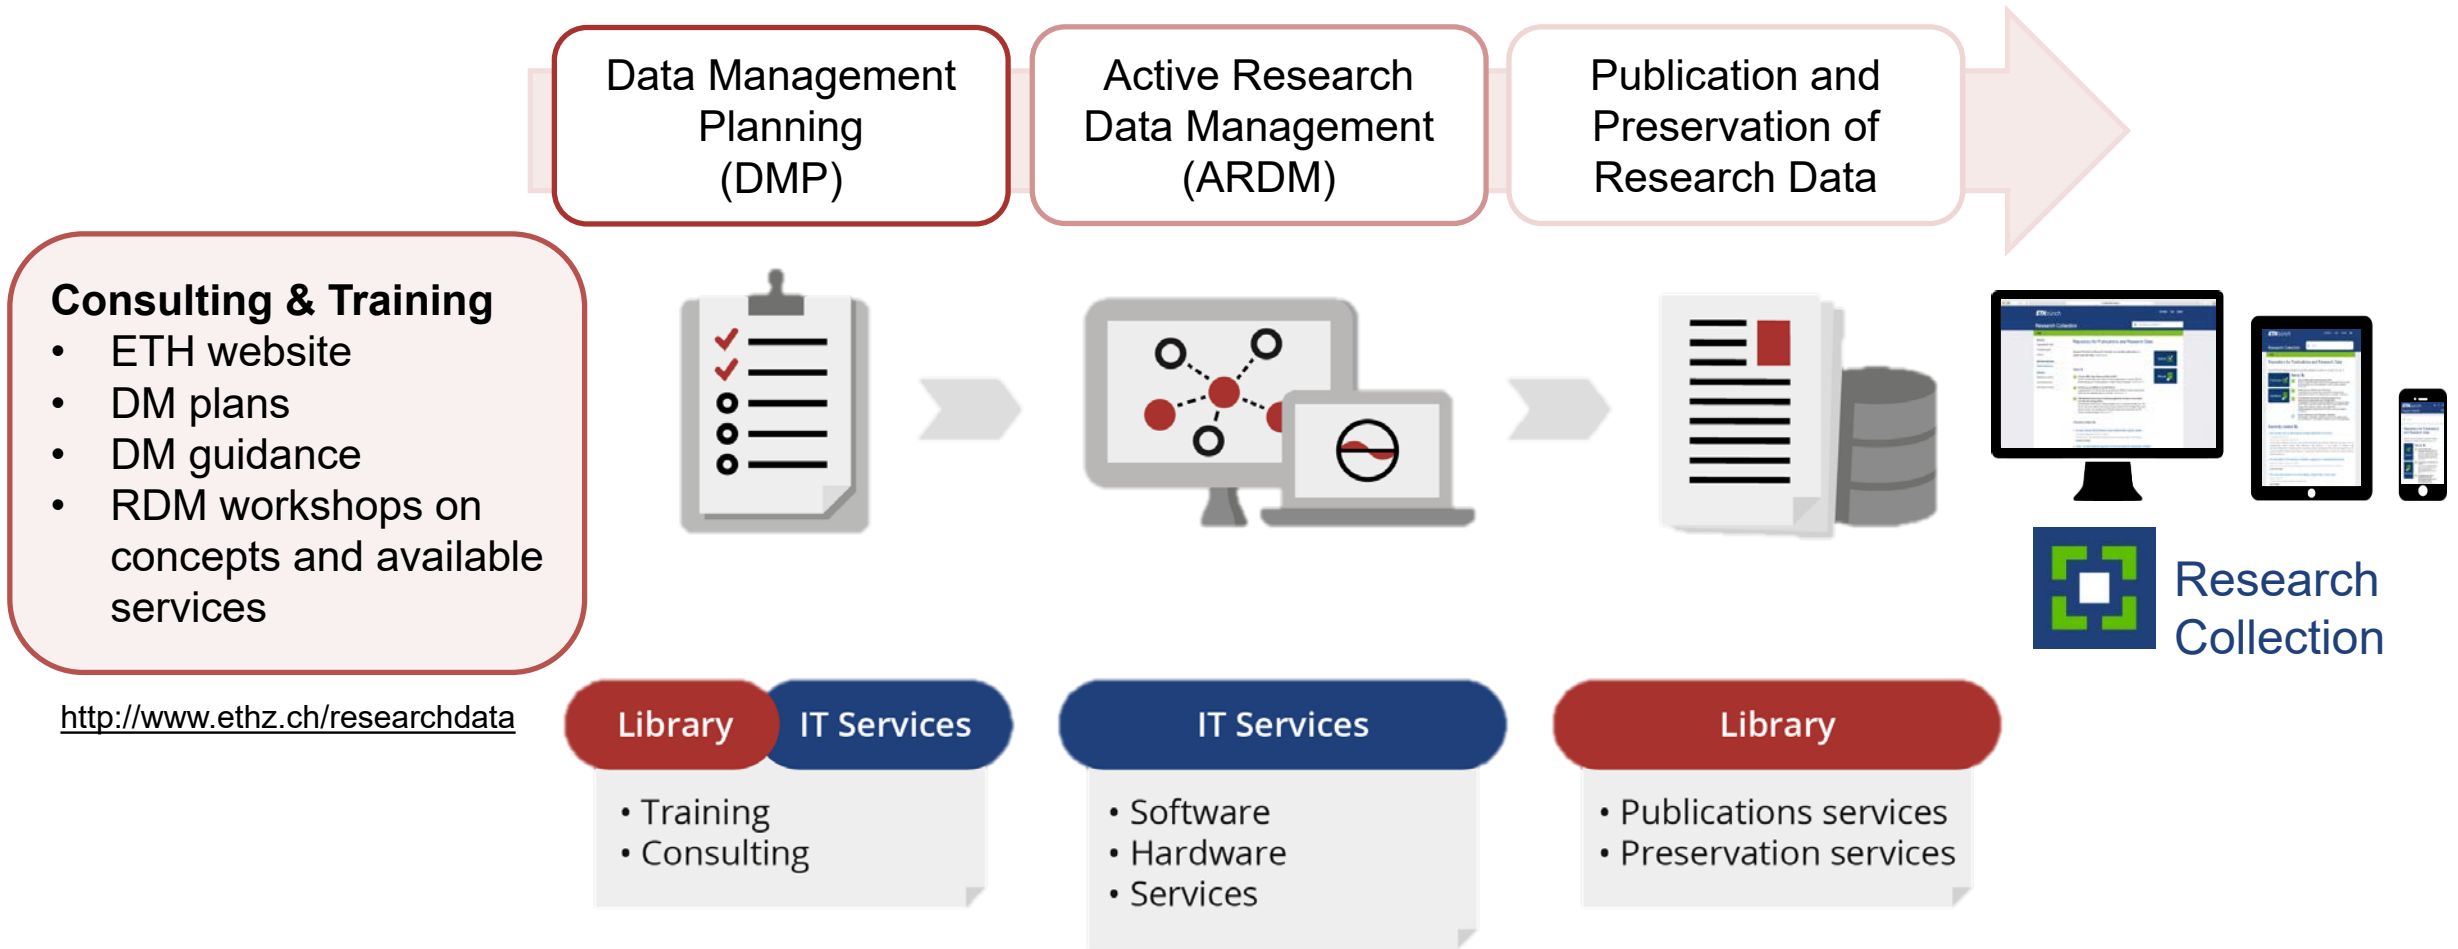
Data Management Planning (DMP)

Active Research Data Management (ARDM)

Publication and Preservation of Research Data

Consulting & Training
- ETH website
- DM plans
- DM guidance
- RDM workshops on concepts and available services

http://www.ethz.ch/researchdata

Research Collection

Library | IT Services
• Training
• Consulting

IT Services
• Software
• Hardware
• Services

Library
• Publications services
• Preservation services